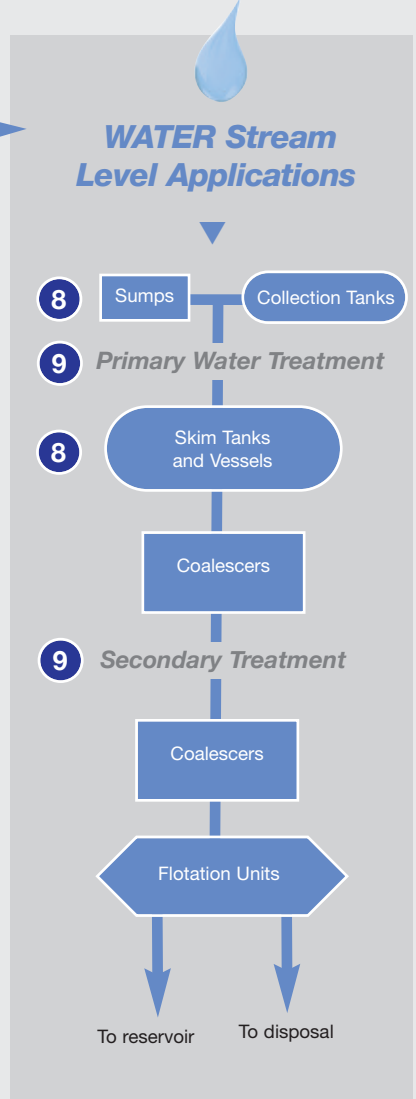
WATER Stream Level Applications

8 Sumps Collection Tanks

9 Primary Water Treatment

8 Skim Tanks and Vessels

Coalescers

9 Secondary Treatment

Coalescers

Flotation Units

To reservoir

To disposal